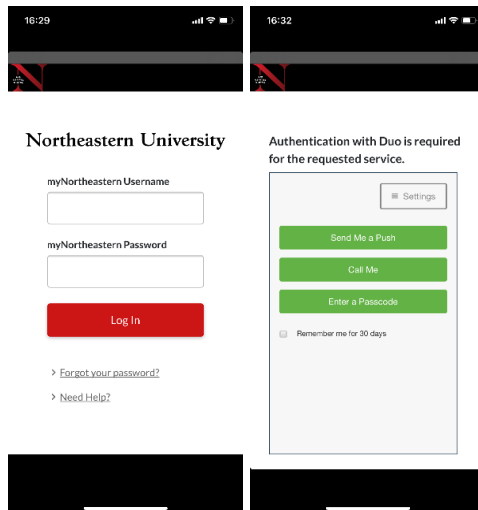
16:29

Northeastern University

myNortheastern Username

myNortheastern Password

Log In

Forgot your password?

Need Help?

16:32

Authentication with Duo is required for the requested service.

Settings

Send Me a Push

Call Me

Enter a Passcode

Remember me for 30 days